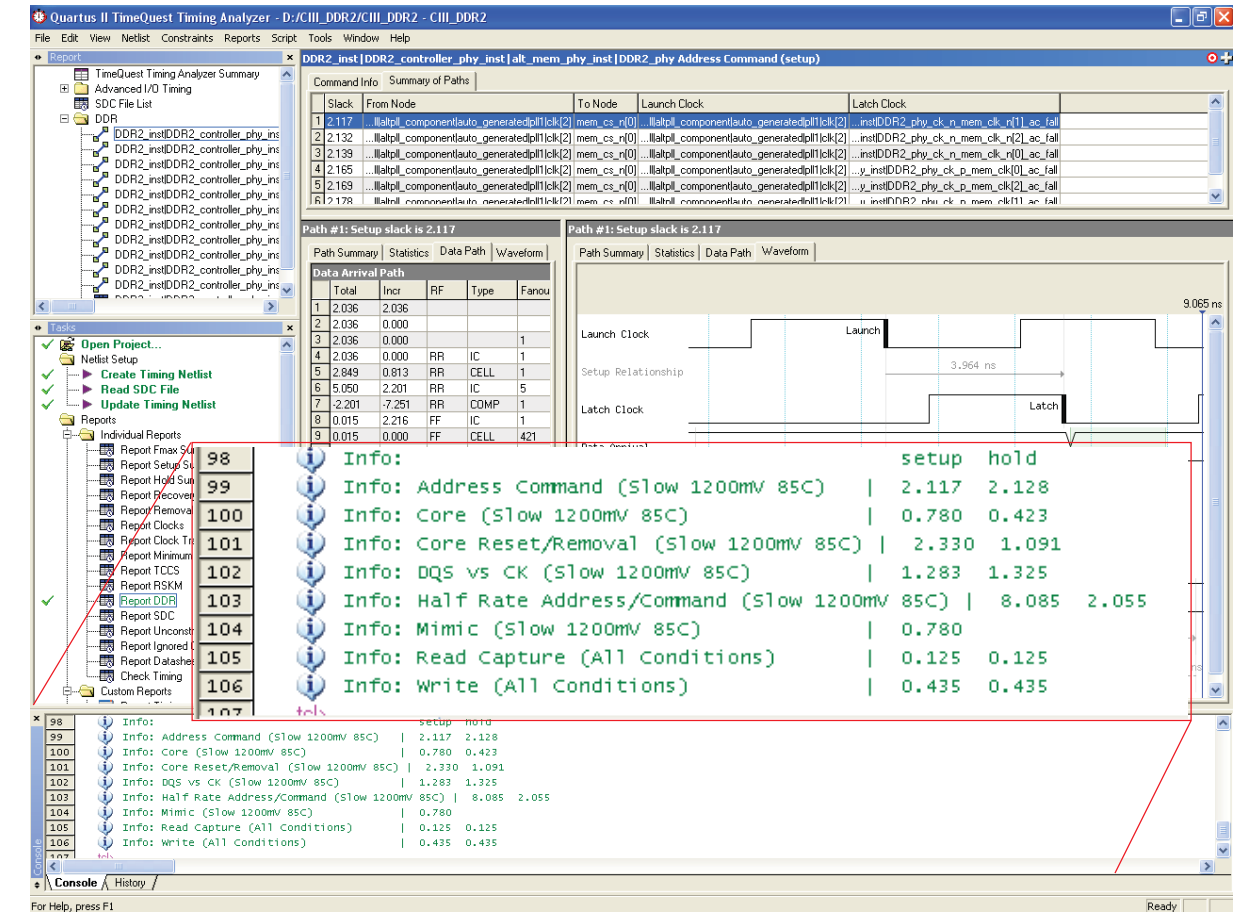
Quartus II TimeQuest Timing Analyzer - D:/CIII_DDR2/CIII_DDR2 - CIII_DDR2

File Edit View Netlist Constraints Reports Script Tools Window Help

Report

TimeQuest Timing Analyzer Summary
Advanced I/O Timing
SDC File List
DDR
DDR2_inst|DDR2_controller_phy_ins
DDR2_inst|DDR2_controller_phy_ins
DDR2_inst|DDR2_controller_phy_ins
DDR2_inst|DDR2_controller_phy_ins
DDR2_inst|DDR2_controller_phy_ins
DDR2_inst|DDR2_controller_phy_ins
DDR2_inst|DDR2_controller_phy_ins
DDR2_inst|DDR2_controller_phy_ins
DDR2_inst|DDR2_controller_phy_ins
DDR2_inst|DDR2_controller_phy_ins
DDR2_inst|DDR2_controller_phy_ins

Tasks

Open Project...
Netlist Setup
Create Timing Netlist
Read SDC File
Update Timing Netlist
Reports
Individual Reports
Report Fmax Su
Report Setup Su
Report Hold Sum
Report Recover
Report Removal
Report Clocks
Report Clock Tr
Report Minimum
Report TCCS
Report RSKM
Report DDR
Report SDC
Report Unconst
Report Ignored
Report Datashe
Check Timing
Custom Reports

DDR2_inst|DDR2_controller_phy_inst|alt_mem_phy_inst|DDR2_phy Address Command (setup)

Command Info | Summary of Paths

| | Slack | From Node | To Node | Launch Clock | Latch Clock |
|---|---|---|---|---|---|
| 1 | 2.117 | ...ll|altpll_component|auto_generated|pll1|clk[2] | mem_cs_n[0] | ...ll|altpll_component|auto_generated|pll1|clk[2] | ...inst|DDR2_phy_ck_n_mem_clk_n[1]_ac_fall |
| 2 | 2.132 | ...ll|altpll_component|auto_generated|pll1|clk[2] | mem_cs_n[0] | ...ll|altpll_component|auto_generated|pll1|clk[2] | ...inst|DDR2_phy_ck_n_mem_clk_n[2]_ac_fall |
| 3 | 2.139 | ...ll|altpll_component|auto_generated|pll1|clk[2] | mem_cs_n[0] | ...ll|altpll_component|auto_generated|pll1|clk[2] | ...inst|DDR2_phy_ck_n_mem_clk_n[0]_ac_fall |
| 4 | 2.165 | ...ll|altpll_component|auto_generated|pll1|clk[2] | mem_cs_n[0] | ...ll|altpll_component|auto_generated|pll1|clk[2] | ...y_inst|DDR2_phy_ck_p_mem_clk[0]_ac_fall |
| 5 | 2.169 | ...ll|altpll_component|auto_generated|pll1|clk[2] | mem_cs_n[0] | ...ll|altpll_component|auto_generated|pll1|clk[2] | ...y_inst|DDR2_phy_ck_p_mem_clk[2]_ac_fall |
| 6 | 2.178 | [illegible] | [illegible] | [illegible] | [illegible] |

Path #1: Setup slack is 2.117

Path Summary | Statistics | Data Path | Waveform

Data Arrival Path

| | Total | Incr | RF | Type | Fanou |
|---|---|---|---|---|---|
| 1 | 2.036 | 2.036 | | | |
| 2 | 2.036 | 0.000 | | | |
| 3 | 2.036 | 0.000 | | | 1 |
| 4 | 2.036 | 0.000 | RR | IC | 1 |
| 5 | 2.849 | 0.813 | RR | CELL | 1 |
| 6 | 5.050 | 2.201 | RR | IC | 5 |
| 7 | -2.201 | -7.251 | RR | COMP | 1 |
| 8 | 0.015 | 2.216 | FF | IC | 1 |
| 9 | 0.015 | 0.000 | FF | CELL | 421 |

Path #1: Setup slack is 2.117

Path Summary | Statistics | Data Path | Waveform

9.065 ns
Launch Clock
Launch
Setup Relationship
3.964 ns
Latch Clock
Latch
Data Arrival

98 Info: setup hold
99 Info: Address Command (Slow 1200mV 85C) | 2.117 2.128
100 Info: Core (Slow 1200mV 85C) | 0.780 0.423
101 Info: Core Reset/Removal (Slow 1200mV 85C) | 2.330 1.091
102 Info: DQS vs CK (Slow 1200mV 85C) | 1.283 1.325
103 Info: Half Rate Address/Command (Slow 1200mV 85C) | 8.085 2.055
104 Info: Mimic (Slow 1200mV 85C) | 0.780
105 Info: Read Capture (All Conditions) | 0.125 0.125
106 Info: Write (All Conditions) | 0.435 0.435
107 tcl>

98 Info: setup hold
99 Info: Address Command (Slow 1200mV 85C) | 2.117 2.128
100 Info: Core (Slow 1200mV 85C) | 0.780 0.423
101 Info: Core Reset/Removal (Slow 1200mV 85C) | 2.330 1.091
102 Info: DQS vs CK (Slow 1200mV 85C) | 1.283 1.325
103 Info: Half Rate Address/Command (Slow 1200mV 85C) | 8.085 2.055
104 Info: Mimic (Slow 1200mV 85C) | 0.780
105 Info: Read Capture (All Conditions) | 0.125 0.125
106 Info: Write (All Conditions) | 0.435 0.435
107 tcl>

Console
Console | History

For Help, press F1
Ready